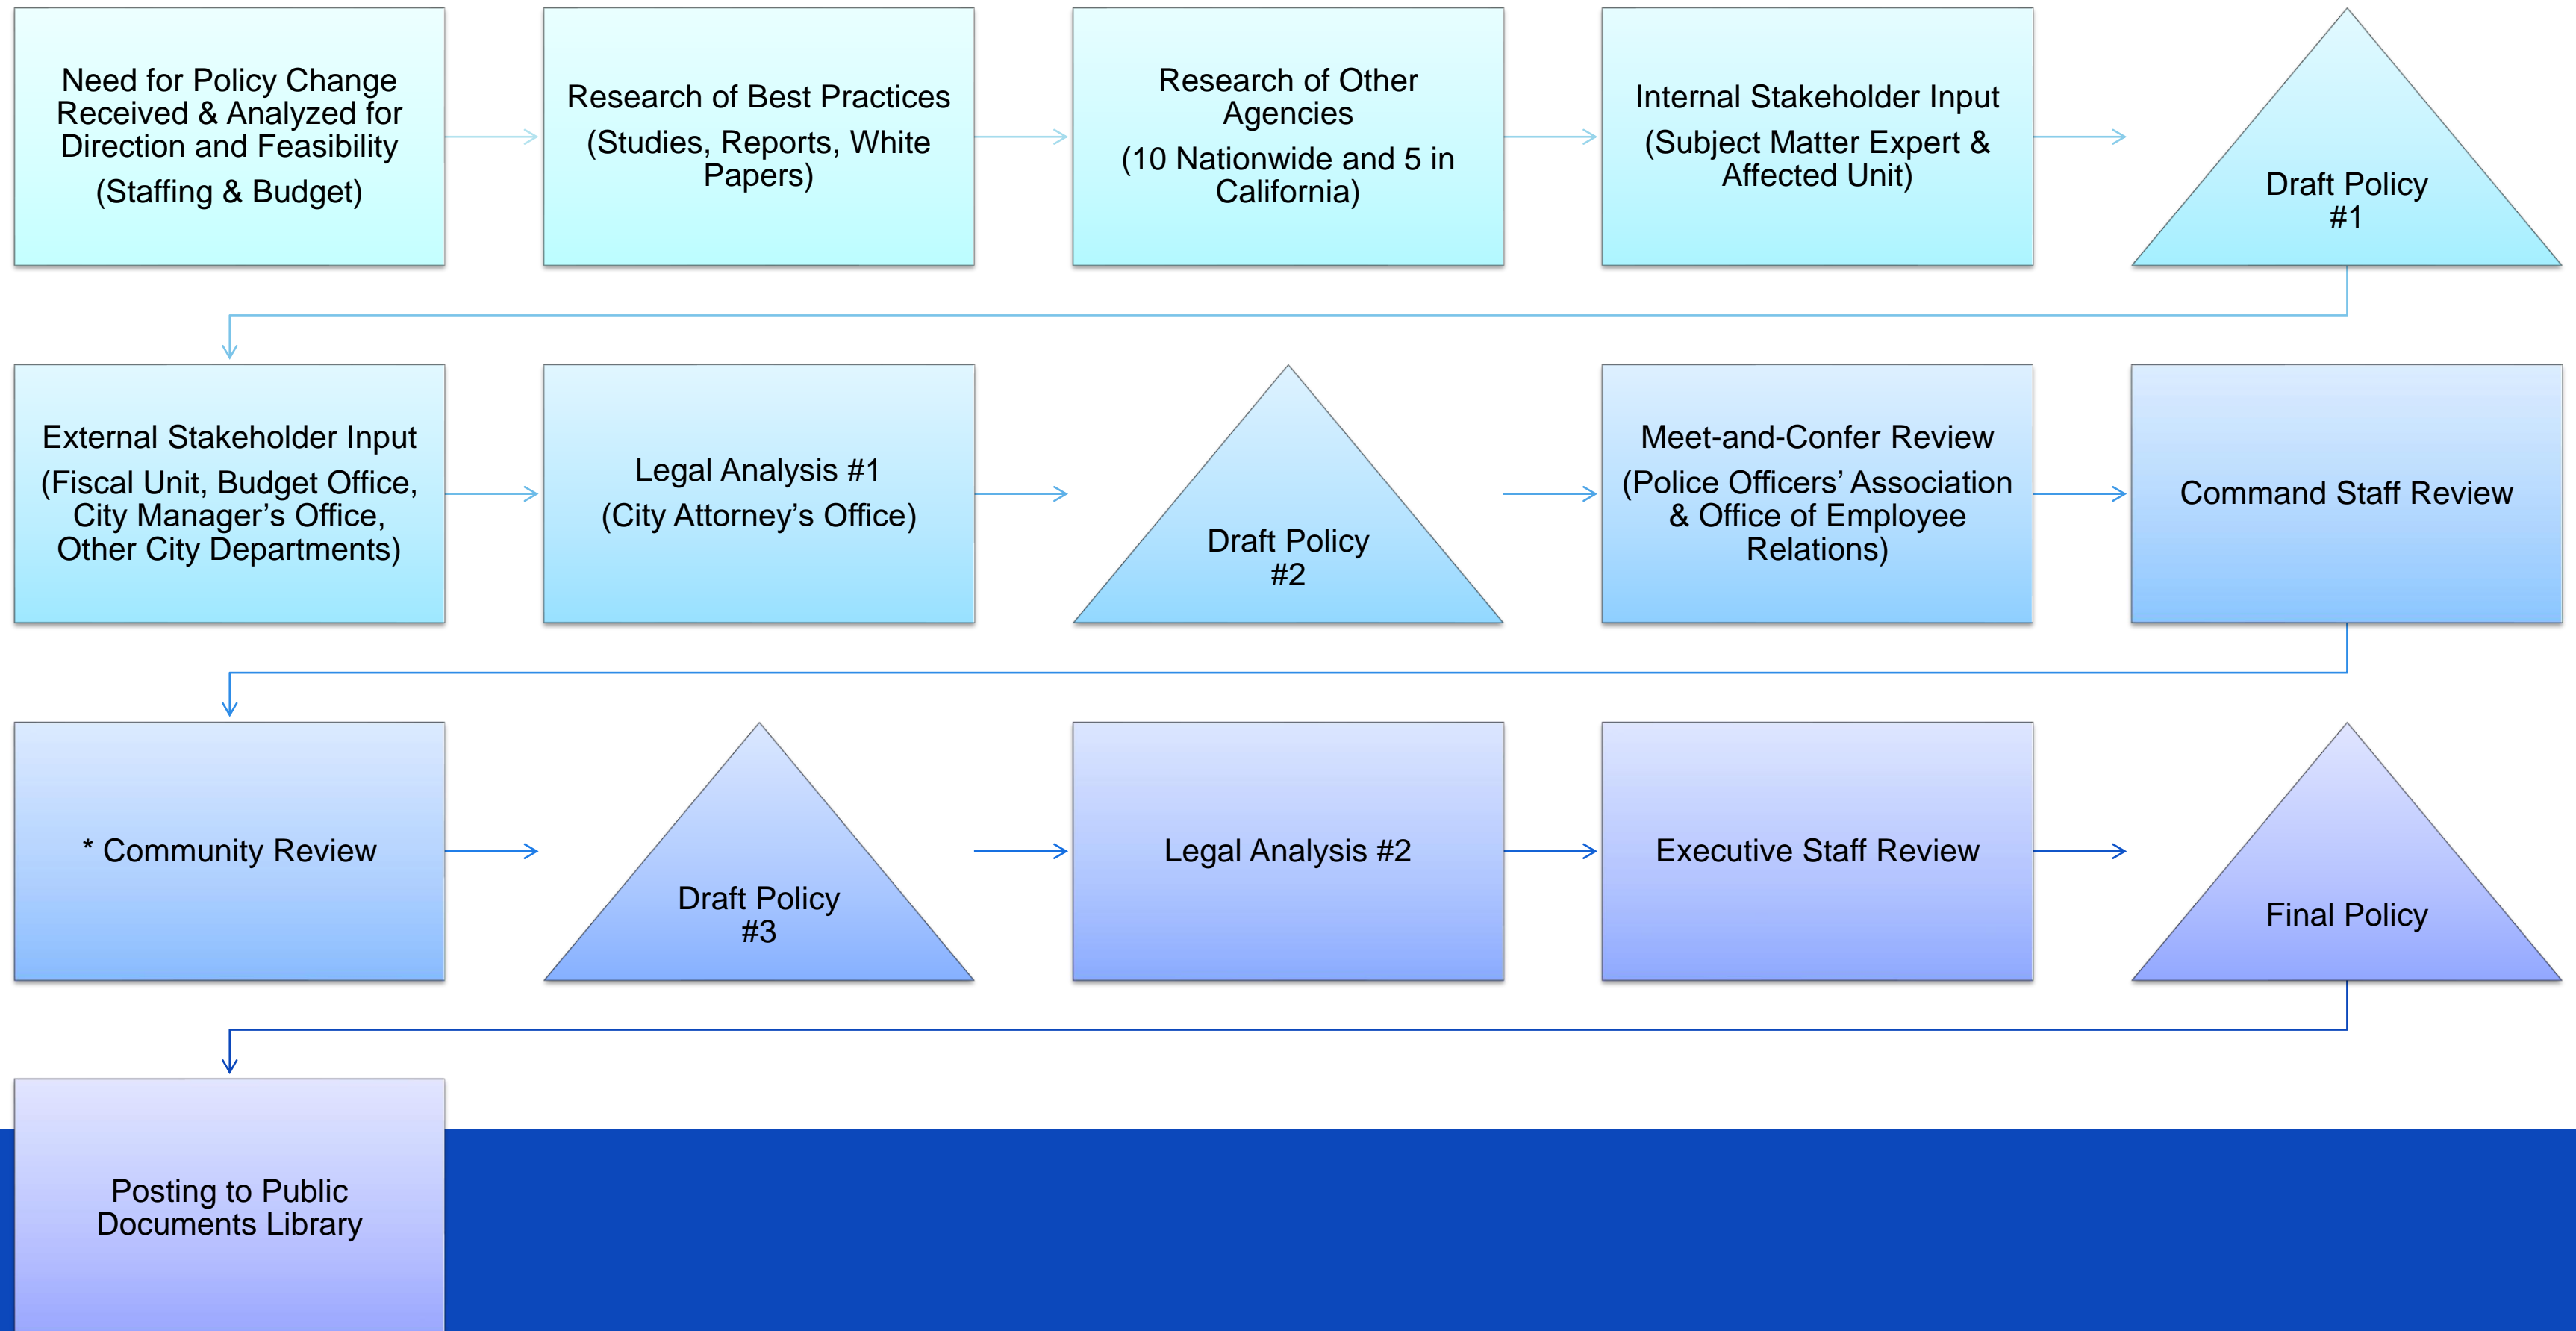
Need for Policy Change Received & Analyzed for Direction and Feasibility

(Staffing & Budget)

Research of Best Practices

(Studies, Reports, White Papers)

Research of Other Agencies

(10 Nationwide and 5 in California)

Internal Stakeholder Input

(Subject Matter Expert & Affected Unit)

Draft Policy #1

External Stakeholder Input

(Fiscal Unit, Budget Office, City Manager's Office, Other City Departments)

Legal Analysis #1

(City Attorney's Office)

Draft Policy #2

Meet-and-Confer Review

(Police Officers' Association & Office of Employee Relations)

Command Staff Review

* Community Review

Draft Policy #3

Legal Analysis #2

Executive Staff Review

Final Policy

Posting to Public Documents Library